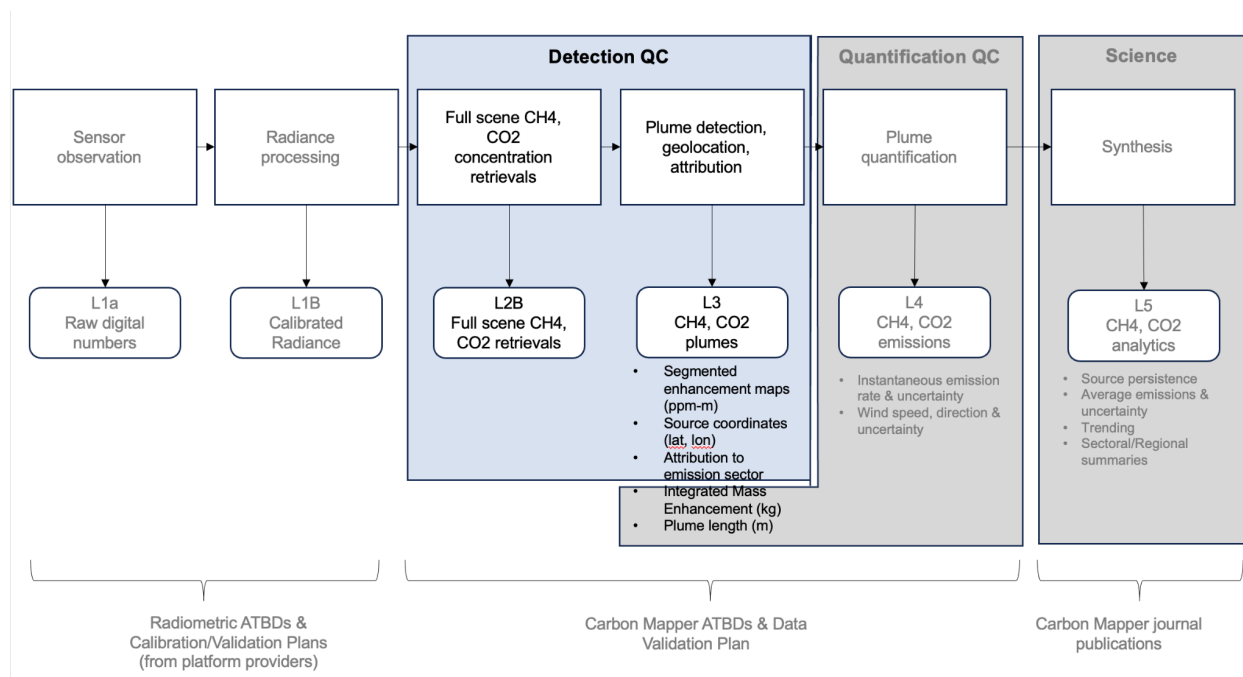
Detection QC

Quantification QC

Science

Sensor observation

Radiance processing

Full scene CH4, CO2 concentration retrievals

Plume detection, geolocation, attribution

Plume quantification

Synthesis

L1a
Raw digital numbers

L1B
Calibrated Radiance

L2B
Full scene CH4, CO2 retrievals

L3
CH4, CO2 plumes

- Segmented enhancement maps (ppm-m)
- Source coordinates (lat, lon)
- Attribution to emission sector
- Integrated Mass Enhancement (kg)
- Plume length (m)

L4
CH4, CO2 emissions

- Instantaneous emission rate & uncertainty
- Wind speed, direction & uncertainty

L5
CH4, CO2 analytics

- Source persistence
- Average emissions & uncertainty
- Trending
- Sectoral/Regional summaries

Radiometric ATBDs & Calibration/Validation Plans (from platform providers)

Carbon Mapper ATBDs & Data Validation Plan

Carbon Mapper journal publications